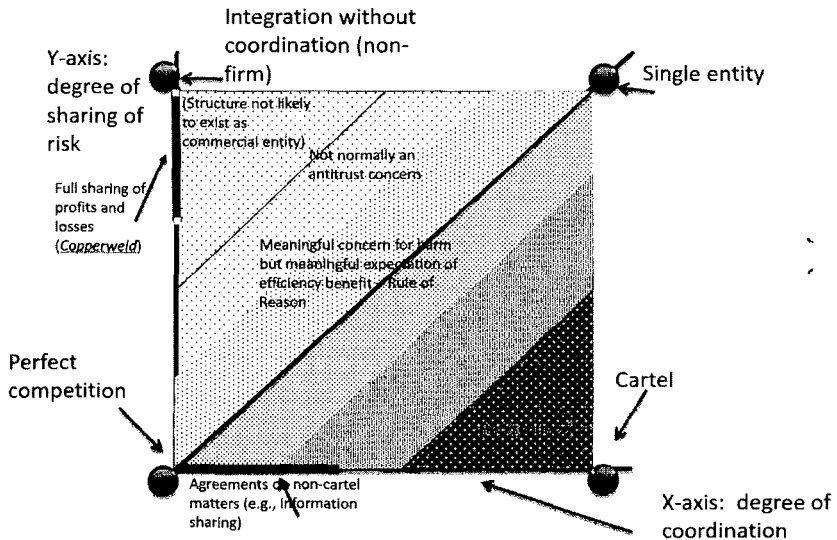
Integration without coordination (non-firm)

Y-axis: degree of sharing of risk

Single entity

(Structure not likely to exist as commercial entity)

Not normally an antitrust concern

Full sharing of profits and losses (Copperweld)

Meaningful concern for harm but meaningful expectation of efficiency benefit – Rule of Reason

Perfect competition

Cartel

Agreements on non-cartel matters (e.g., information sharing)

X-axis: degree of coordination